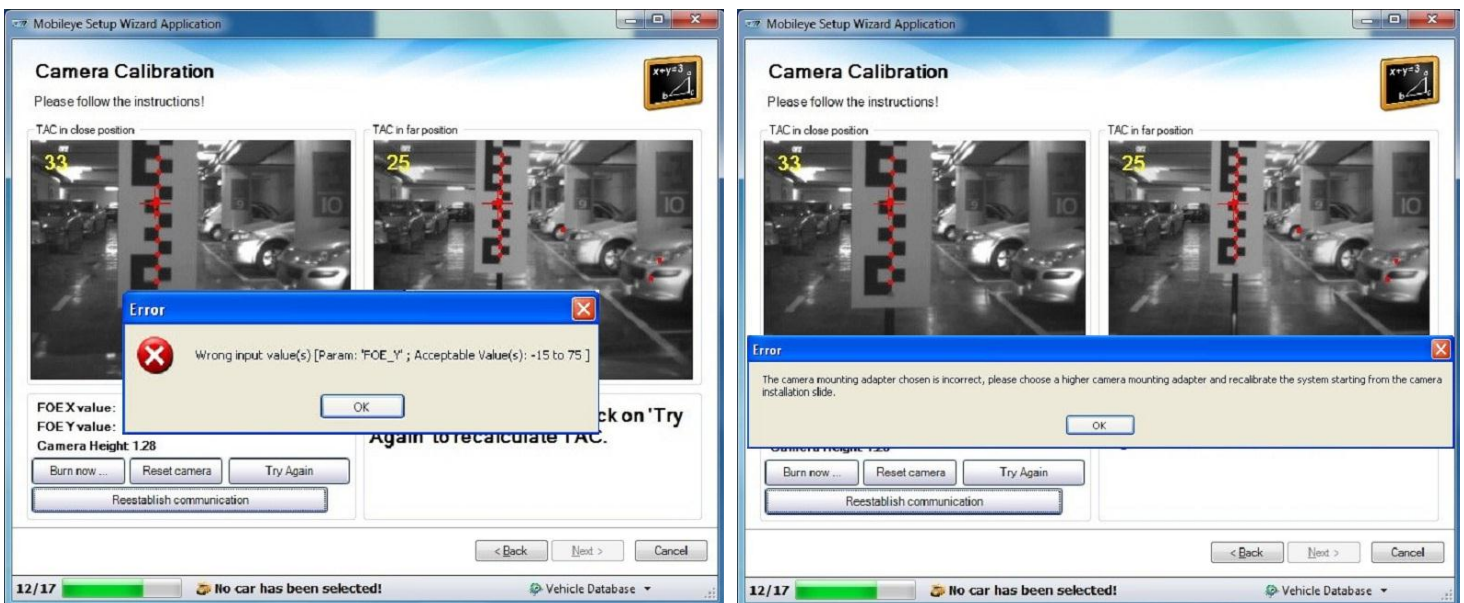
Mobileye Setup Wizard Application

Camera Calibration

Please follow the instructions!

TAC in close position

33

TAC in far position

25

Error

Wrong input value(s) [Param: 'FOE_Y' ; Acceptable Value(s): -15 to 75 ]

OK

FOE X value:

FOE Y value:

Camera Height 1.28

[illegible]ck on 'Try Again' to recalculate TAC.

Burn now ...

Reset camera

Try Again

Reestablish communication

< Back

Next >

Cancel

12/17

No car has been selected!

Vehicle Database

Mobileye Setup Wizard Application

Camera Calibration

Please follow the instructions!

TAC in close position

33

TAC in far position

25

Error

The camera mounting adapter chosen is incorrect, please choose a higher camera mounting adapter and recalibrate the system starting from the camera installation slide.

OK

Burn now ...

Reset camera

Try Again

Reestablish communication

< Back

Next >

Cancel

12/17

No car has been selected!

Vehicle Database